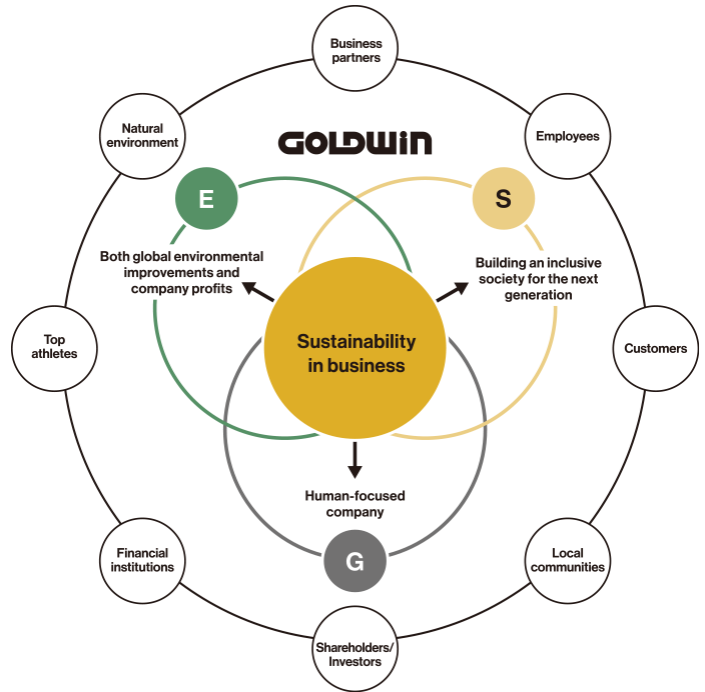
Business partners

Natural environment

Employees

GOLDWIN

E

S

Both global environmental improvements and company profits

Building an inclusive society for the next generation

Top athletes

Sustainability in business

Customers

Human-focused company

Financial institutions

G

Local communities

Shareholders/ Investors